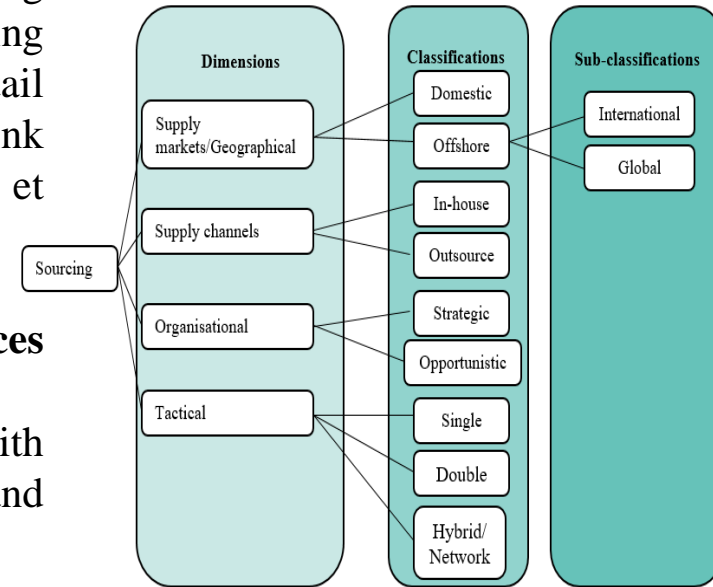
ng
ail
nk
et
ces
ith
nd

Dimensions

Classifications

Sub-classifications

Sourcing

Supply markets/Geographical

Supply channels

Organisational

Tactical

Domestic

Offshore

In-house

Outsource

Strategic

Opportunistic

Single

Double

Hybrid/ Network

International

Global